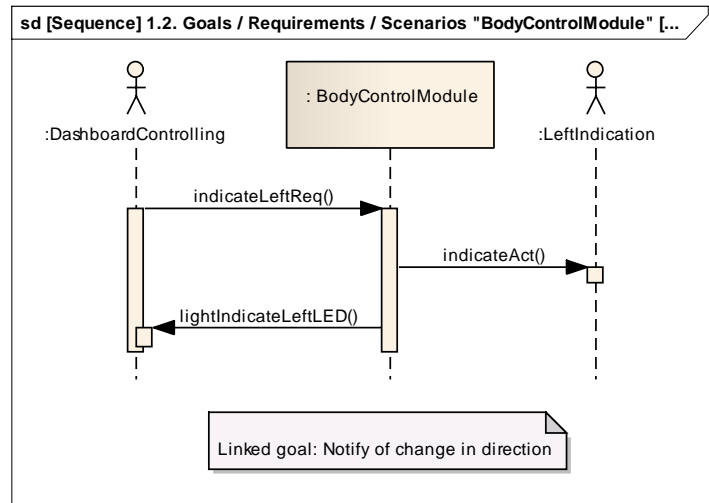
sd [Sequence] 1.2. Goals / Requirements / Scenarios "BodyControlModule" [...

: BodyControlModule

:DashboardControlling

:LeftIndication

indicateLeftReq()

indicateAct()

lightIndicateLeftLED()

Linked goal: Notify of change in direction